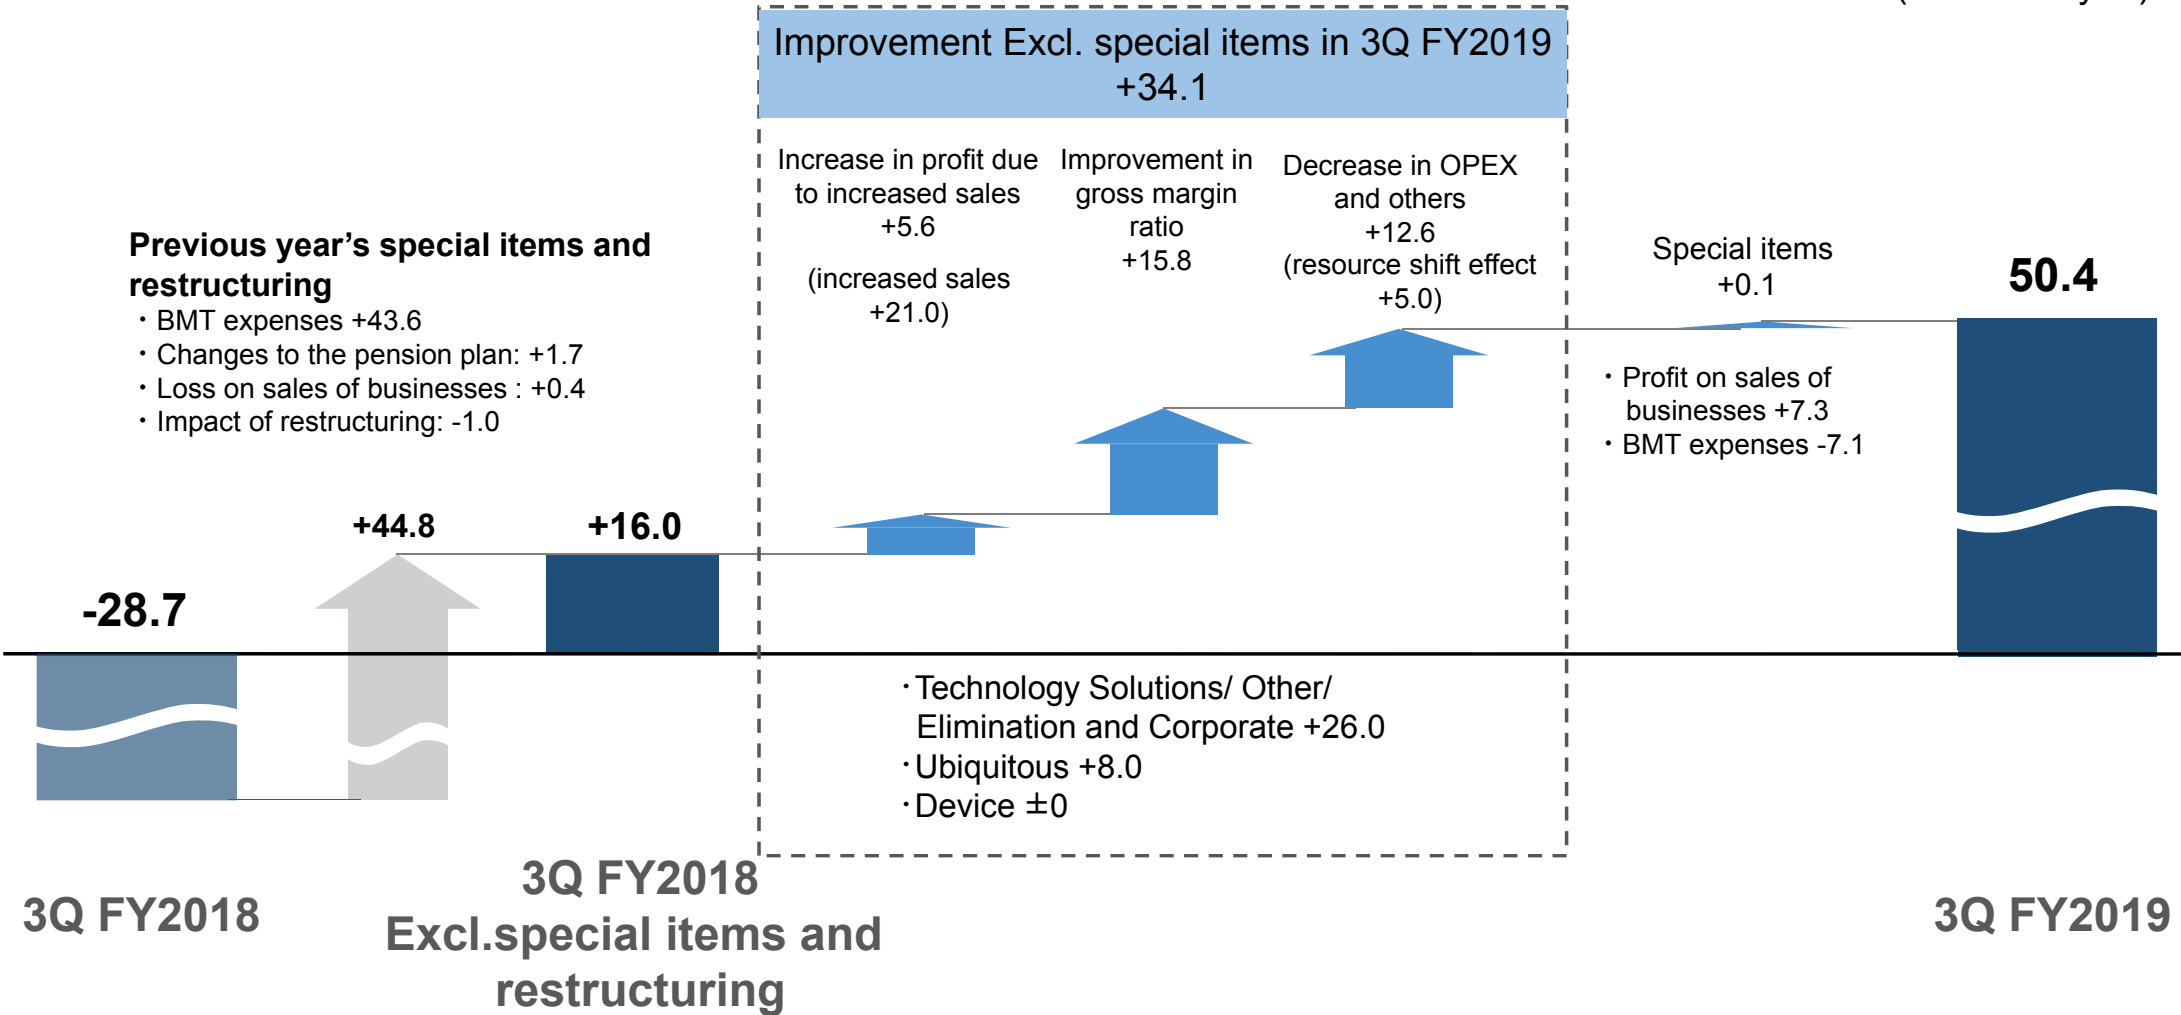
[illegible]

Improvement Excl. special items in 3Q FY2019 +34.1

Increase in profit due to increased sales +5.6

(increased sales +21.0)

Improvement in gross margin ratio +15.8

Decrease in OPEX and others +12.6 (resource shift effect +5.0)

Previous year's special items and restructuring
・BMT expenses +43.6
・Changes to the pension plan: +1.7
・Loss on sales of businesses : +0.4
・Impact of restructuring: -1.0

Special items +0.1

50.4

・Profit on sales of businesses +7.3
・BMT expenses -7.1

+44.8

+16.0

-28.7

・Technology Solutions/ Other/ Elimination and Corporate +26.0
・Ubiquitous +8.0
・Device ±0

3Q FY2018

3Q FY2018 Excl.special items and restructuring

3Q FY2019